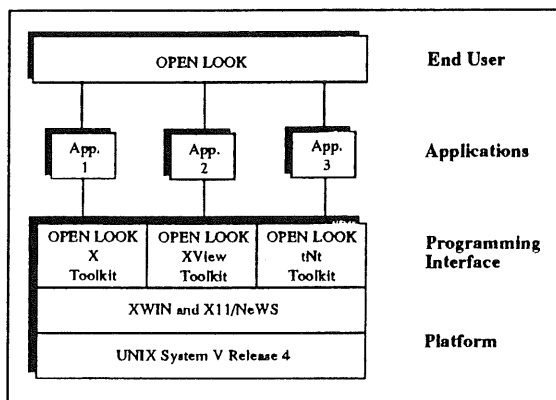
OPEN LOOK

End User

App. 1

App. 2

App. 3

Applications

OPEN LOOK X Toolkit

OPEN LOOK XView Toolkit

OPEN LOOK tNt Toolkit

Programming Interface

XWIN and X11/NeWS

Platform

UNIX System V Release 4